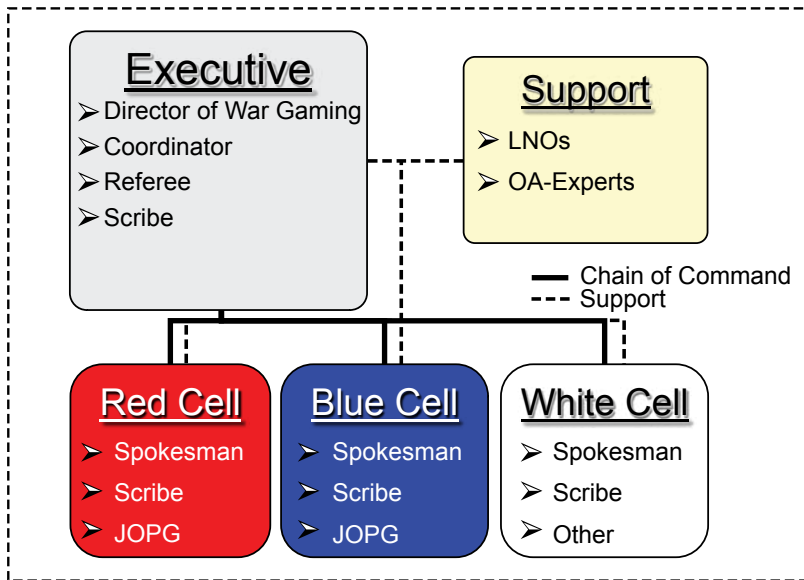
Executive
➢ Director of War Gaming
➢ Coordinator
➢ Referee
➢ Scribe

Support
➢ LNOs
➢ OA-Experts

Chain of Command
Support

Red Cell
➢ Spokesman
➢ Scribe
➢ JOPG

Blue Cell
➢ Spokesman
➢ Scribe
➢ JOPG

White Cell
➢ Spokesman
➢ Scribe
➢ Other